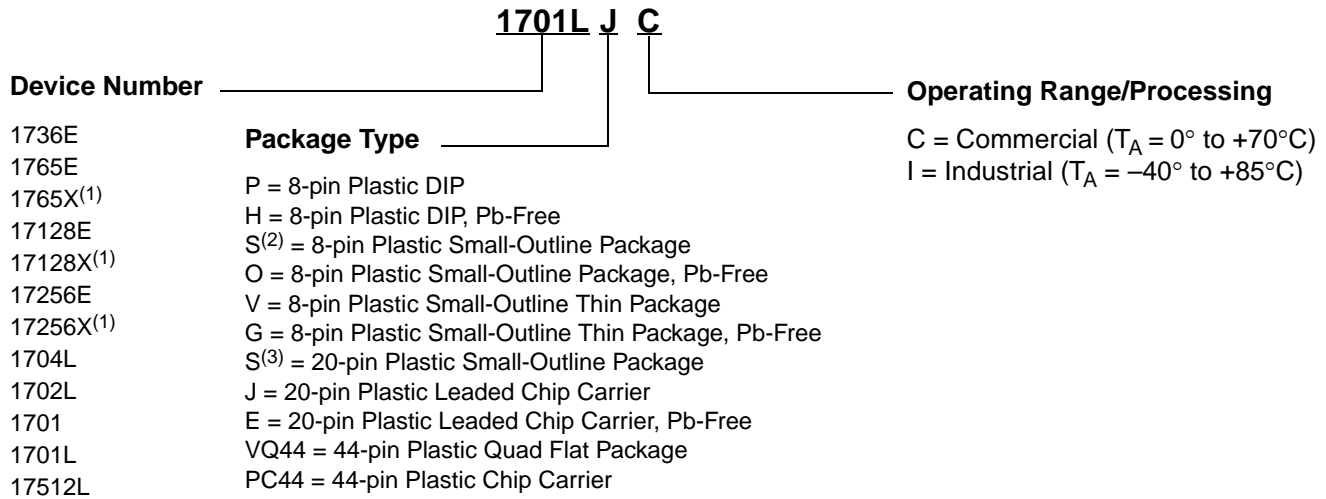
1701L J C

Device Number

1736E
1765E
1765X$^{(1)}$
17128E
17128X$^{(1)}$
17256E
17256X$^{(1)}$
1704L
1702L
1701
1701L
17512L

Package Type

P = 8-pin Plastic DIP
H = 8-pin Plastic DIP, Pb-Free
S$^{(2)}$ = 8-pin Plastic Small-Outline Package
O = 8-pin Plastic Small-Outline Package, Pb-Free
V = 8-pin Plastic Small-Outline Thin Package
G = 8-pin Plastic Small-Outline Thin Package, Pb-Free
S$^{(3)}$ = 20-pin Plastic Small-Outline Package
J = 20-pin Plastic Leaded Chip Carrier
E = 20-pin Plastic Leaded Chip Carrier, Pb-Free
VQ44 = 44-pin Plastic Quad Flat Package
PC44 = 44-pin Plastic Chip Carrier

Operating Range/Processing

C = Commercial ($T_A$ = 0° to +70°C)
I = Industrial ($T_A$ = –40° to +85°C)